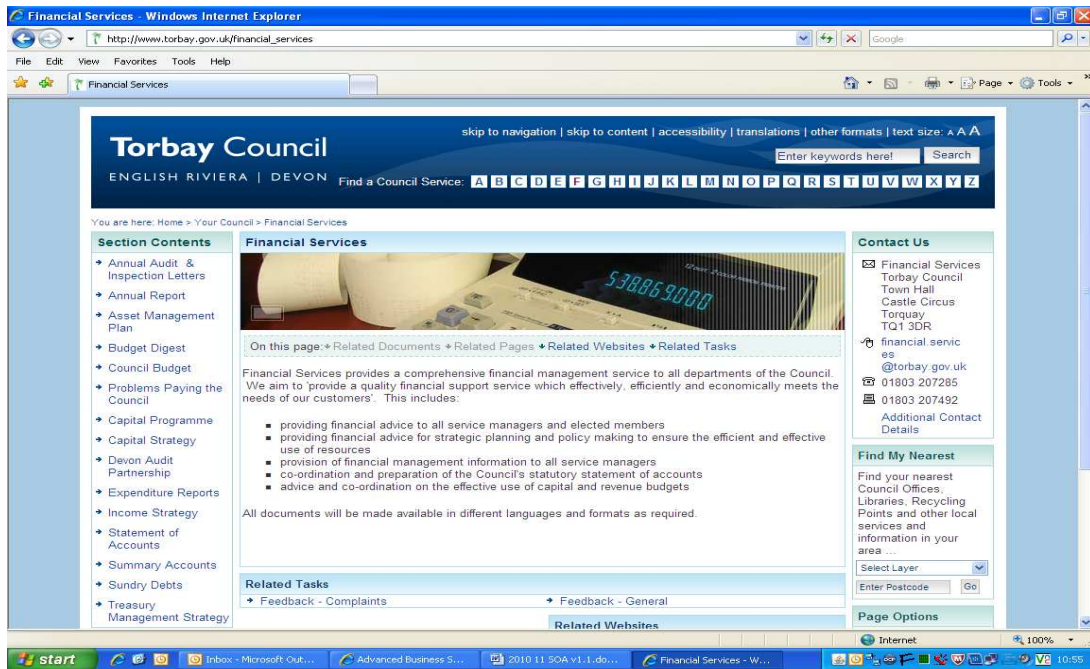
Financial Services - Windows Internet Explorer

http://www.torbay.gov.uk/financial_services

Google

File Edit View Favorites Tools Help

Financial Services

Page ▾ Tools ▾

skip to navigation | skip to content | accessibility | translations | other formats | text size: A A A

Torbay Council

ENGLISH RIVIERA | DEVON

Enter keywords here! Search

Find a Council Service: A B C D E F G H I J K L M N O P Q R S T U V W X Y Z

You are here: Home > Your Council > Financial Services

Section Contents

- Annual Audit & Inspection Letters
- Annual Report
- Asset Management Plan
- Budget Digest
- Council Budget
- Problems Paying the Council
- Capital Programme
- Capital Strategy
- Devon Audit Partnership
- Expenditure Reports
- Income Strategy
- Statement of Accounts
- Summary Accounts
- Sundry Debts
- Treasury Management Strategy

Financial Services

538869000

On this page: + Related Documents + Related Pages + Related Websites + Related Tasks

Financial Services provides a comprehensive financial management service to all departments of the Council. We aim to 'provide a quality financial support service which effectively, efficiently and economically meets the needs of our customers'. This includes:

- providing financial advice to all service managers and elected members
- providing financial advice for strategic planning and policy making to ensure the efficient and effective use of resources
- provision of financial management information to all service managers
- co-ordination and preparation of the Council's statutory statement of accounts
- advice and co-ordination on the effective use of capital and revenue budgets

All documents will be made available in different languages and formats as required.

Related Tasks

- Feedback - Complaints
- Feedback - General

Related Websites

Contact Us

Financial Services
Torbay Council
Town Hall
Castle Circus
Torquay
TQ1 3DR

financial.services@torbay.gov.uk

01803 207285

01803 207492

Additional Contact Details

Find My Nearest

Find your nearest Council Offices, Libraries, Recycling Points and other local services and information in your area ...

Select Layer

Enter Postcode Go

Page Options

Internet 100%

start Inbox - Microsoft Out... Advanced Business S... 2010 11 SOA v1.1.do... Financial Services - W... 10:55